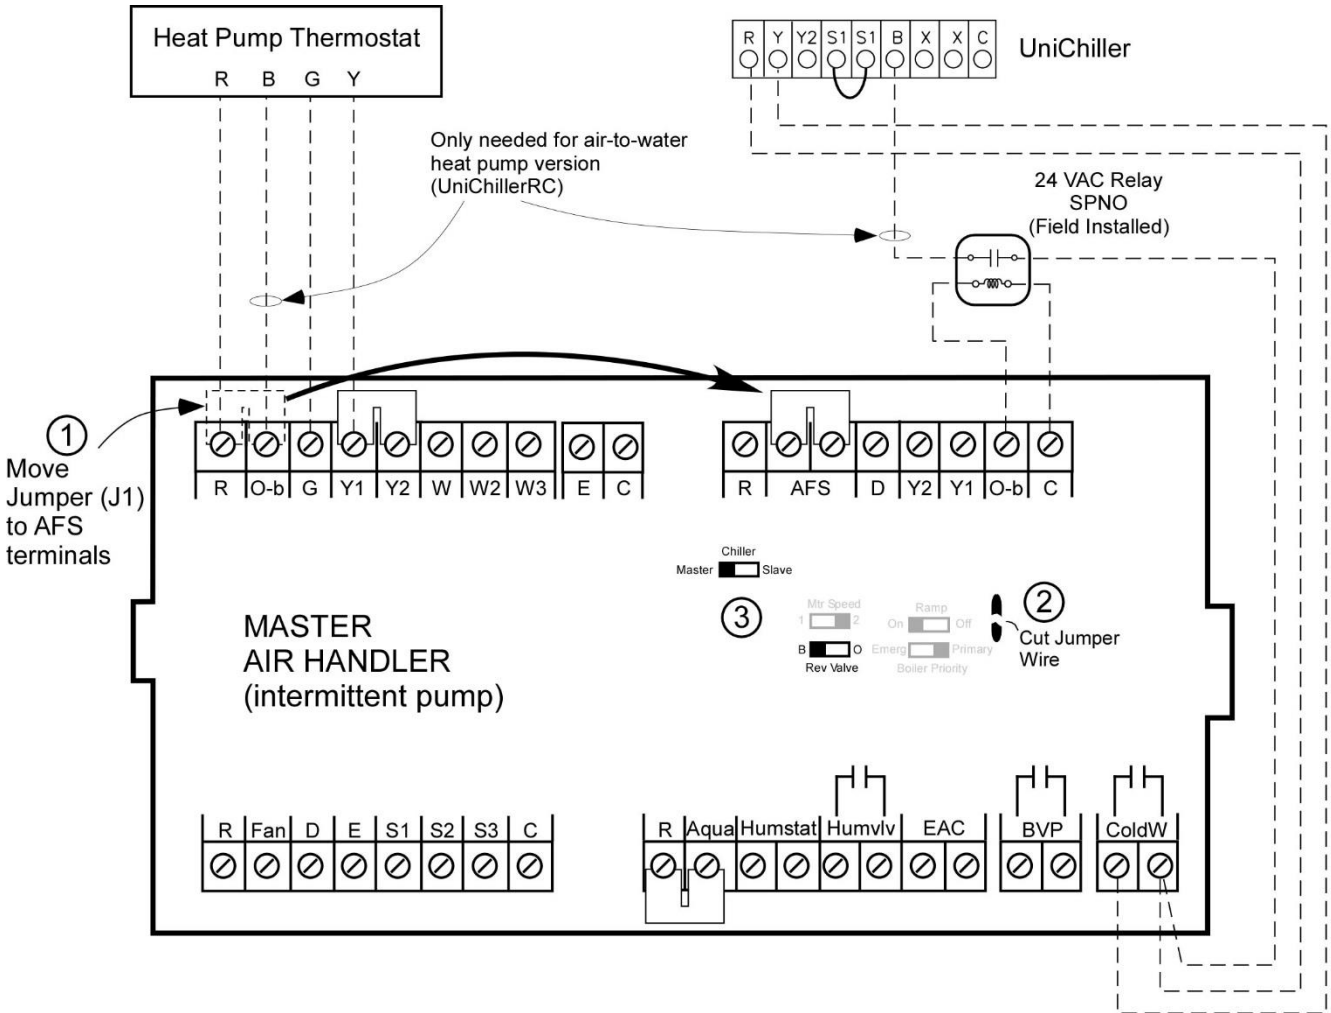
Heat Pump Thermostat
R B G Y

R Y Y2 S1 S1 B X X C
UniChiller

Only needed for air-to-water heat pump version (UniChillerRC)

24 VAC Relay SPNO (Field Installed)

1
Move Jumper (J1) to AFS terminals

| R | O-b | G | Y1 | Y2 | W | W2 | W3 | E | C |
|---|---|---|---|---|---|---|---|---|---|

| R | AFS | D | Y2 | Y1 | O-b | C |
|---|---|---|---|---|---|---|

Chiller
Master Slave

3

Mtr Speed
1 2

Ramp
On Off

B O
Rev Valve

Emerg Primary
Boiler Priority

2
Cut Jumper Wire

MASTER
AIR HANDLER
(intermittent pump)

| R | Fan | D | E | S1 | S2 | S3 | C |
|---|---|---|---|---|---|---|---|

| R | Aqua | Humstat | Humvlv | EAC | BVP | ColdW |
|---|---|---|---|---|---|---|